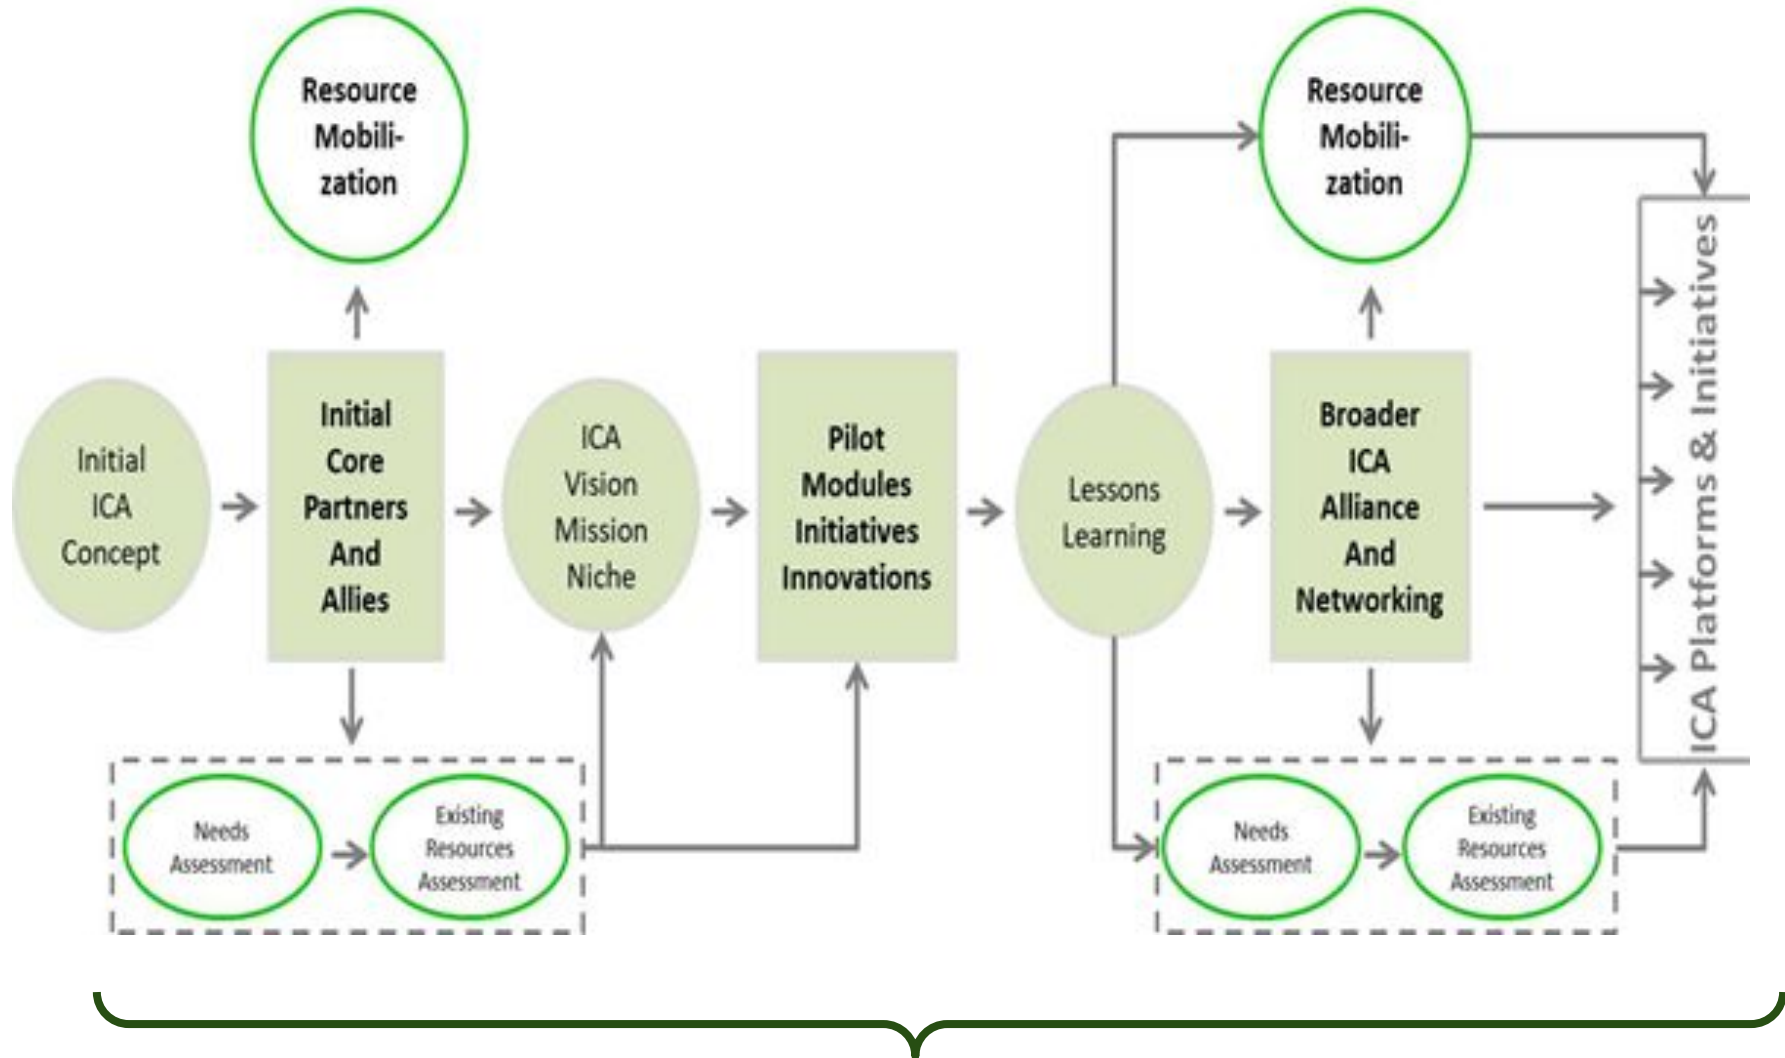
Resource Mobilization

Initial ICA Concept

Initial Core Partners And Allies

ICA Vision Mission Niche

Pilot Modules Initiatives Innovations

Lessons Learning

Resource Mobilization

Broader ICA Alliance And Networking

ICA Platforms & Initiatives

Needs Assessment

Existing Resources Assessment

Needs Assessment

Existing Resources Assessment